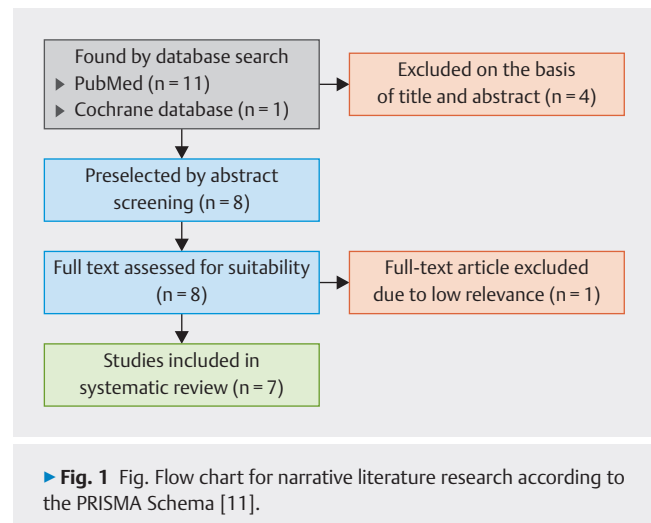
Found by database search
▸ PubMed (n = 11)
▸ Cochrane database (n = 1)

Excluded on the basis of title and abstract (n = 4)

Preselected by abstract screening (n = 8)

Full text assessed for suitability (n = 8)

Full-text article excluded due to low relevance (n = 1)

Studies included in systematic review (n = 7)

▸ **Fig. 1** Fig. Flow chart for narrative literature research according to the PRISMA Schema [11].